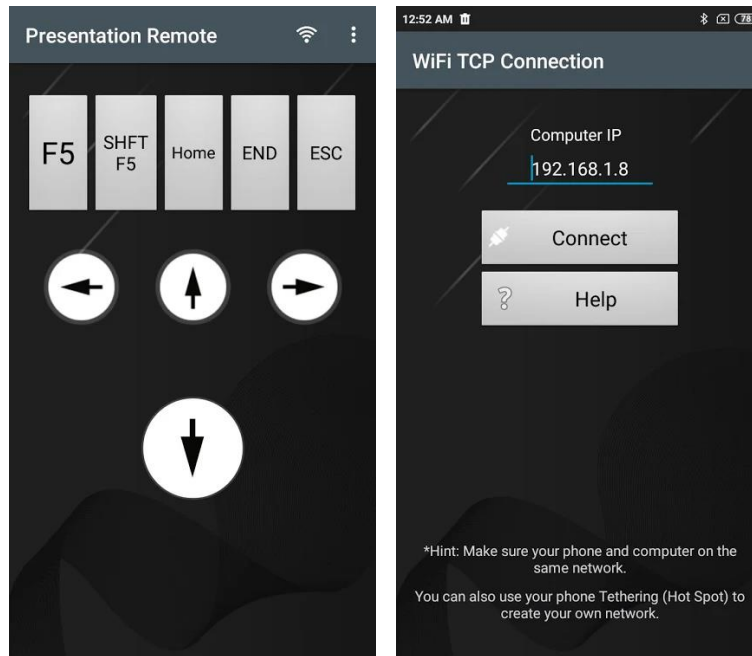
Presentation Remote

F5

SHFT F5

Home

END

ESC

12:52 AM

78

WiFi TCP Connection

Computer IP

192.168.1.8

Connect

Help

*Hint: Make sure your phone and computer on the same network.

You can also use your phone Tethering (Hot Spot) to create your own network.